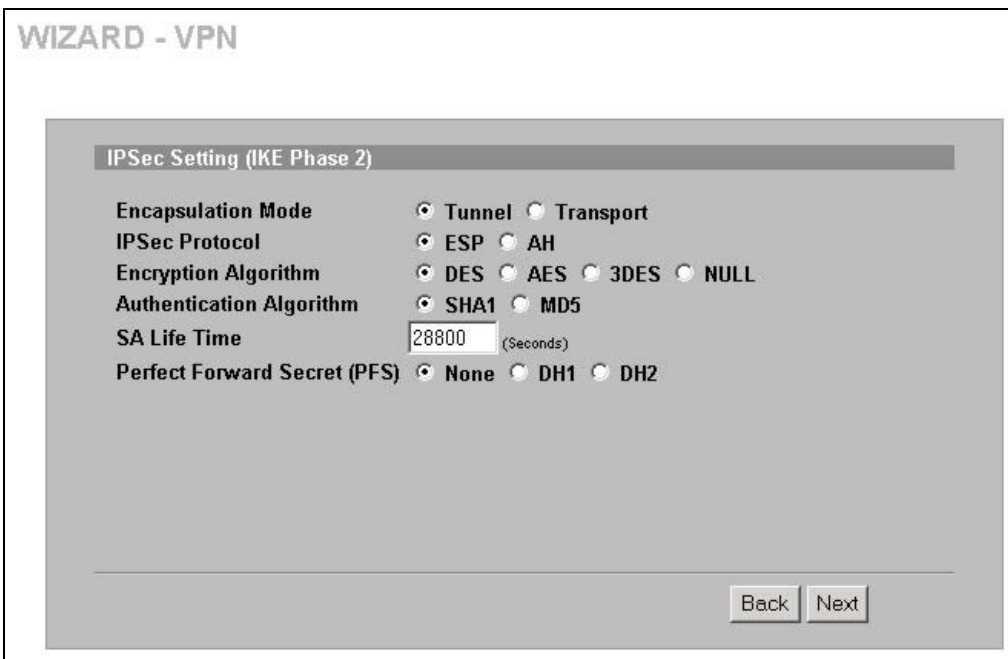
WIZARD - VPN

IPSec Setting (IKE Phase 2)

Encapsulation Mode Tunnel Transport
IPSec Protocol ESP AH
Encryption Algorithm DES AES 3DES NULL
Authentication Algorithm SHA1 MD5
SA Life Time 28800 (Seconds)
Perfect Forward Secret (PFS) None DH1 DH2

Back Next